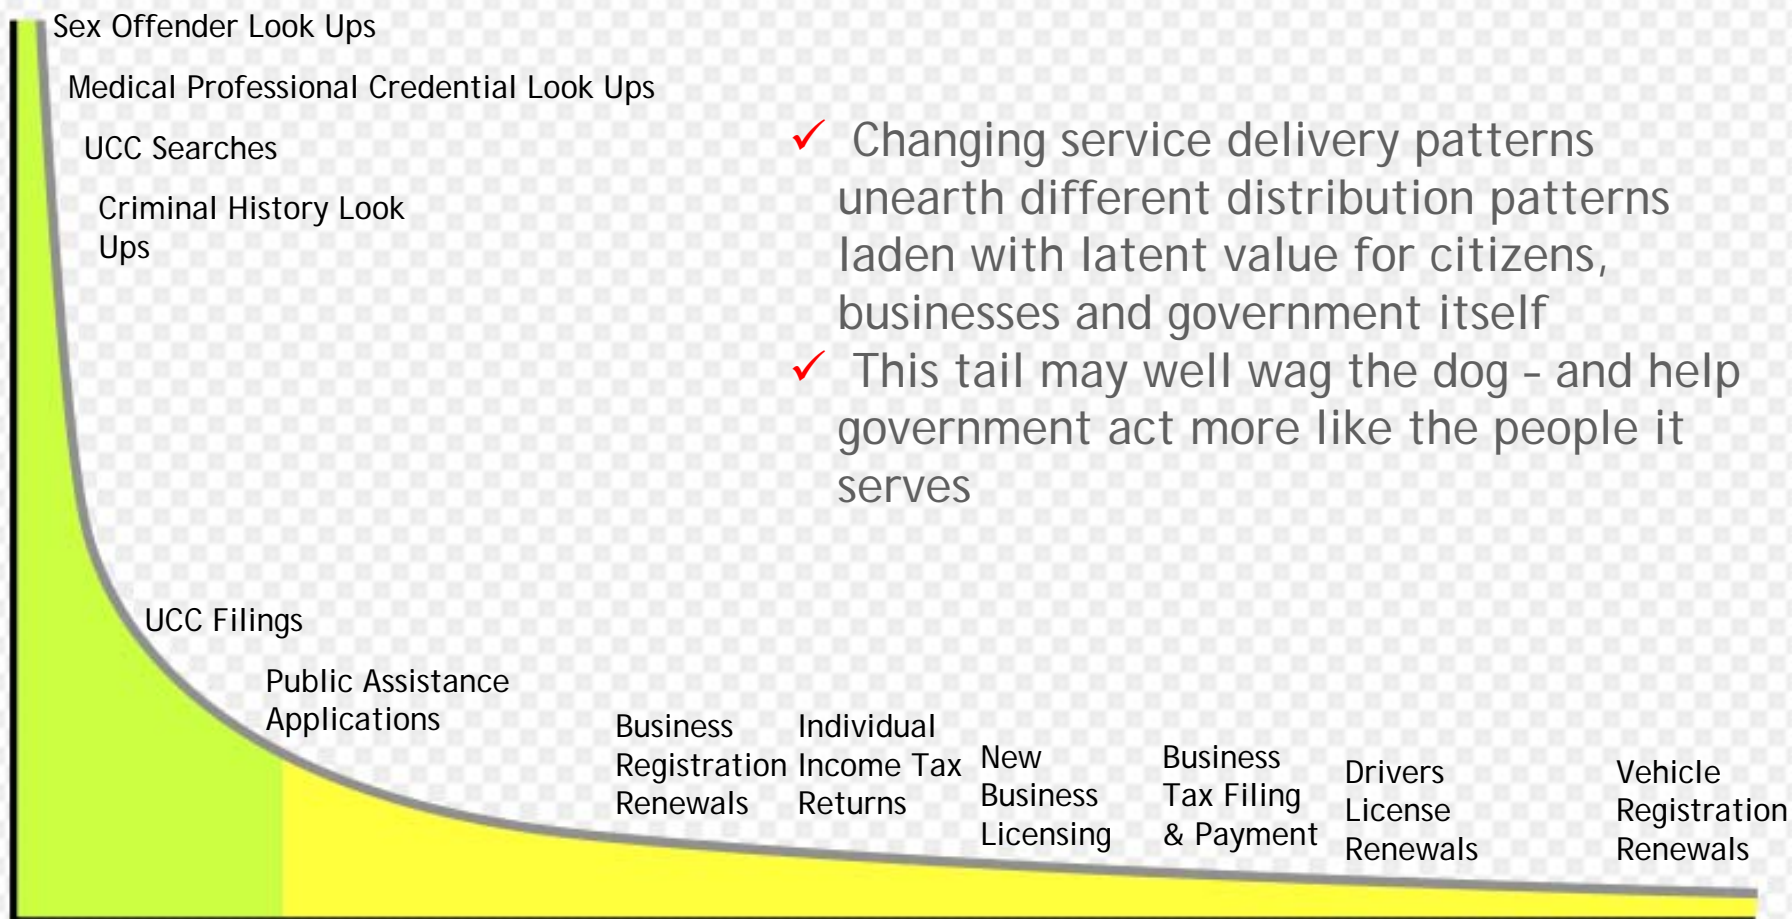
Sex Offender Look Ups

Medical Professional Credential Look Ups

UCC Searches

Criminal History Look Ups

✓ Changing service delivery patterns unearth different distribution patterns laden with latent value for citizens, businesses and government itself

✓ This tail may well wag the dog – and help government act more like the people it serves

UCC Filings

Public Assistance Applications

Business Registration Renewals

Individual Income Tax Returns

New Business Licensing

Business Tax Filing & Payment

Drivers License Renewals

Vehicle Registration Renewals